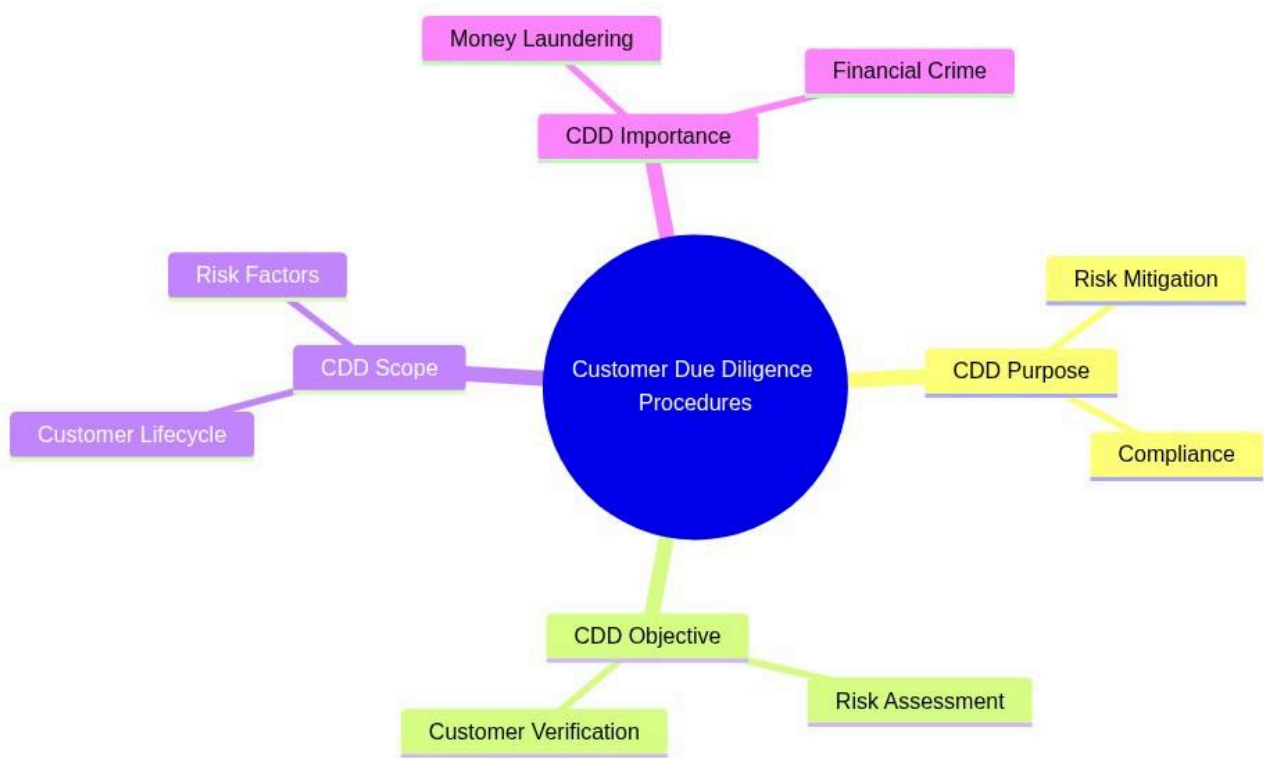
Money Laundering

Financial Crime

CDD Importance

Risk Factors

CDD Scope

Customer Lifecycle

Customer Due Diligence Procedures

Risk Mitigation

CDD Purpose

Compliance

CDD Objective

Risk Assessment

Customer Verification